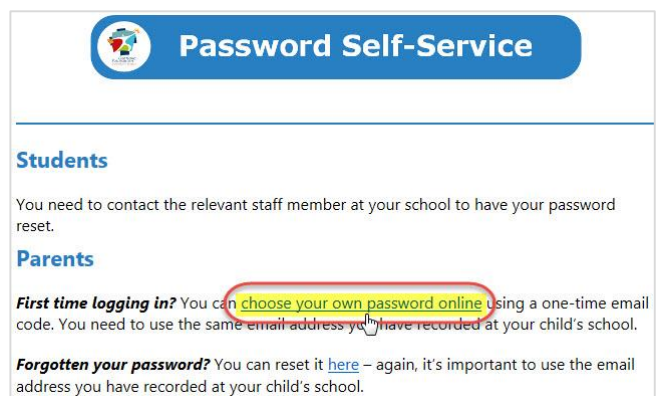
Password Self-Service

Students

You need to contact the relevant staff member at your school to have your password reset.

Parents

*First time logging in?* You can choose your own password online using a one-time email code. You need to use the same email address you have recorded at your child's school.

*Forgotten your password?* You can reset it here – again, it's important to use the email address you have recorded at your child's school.